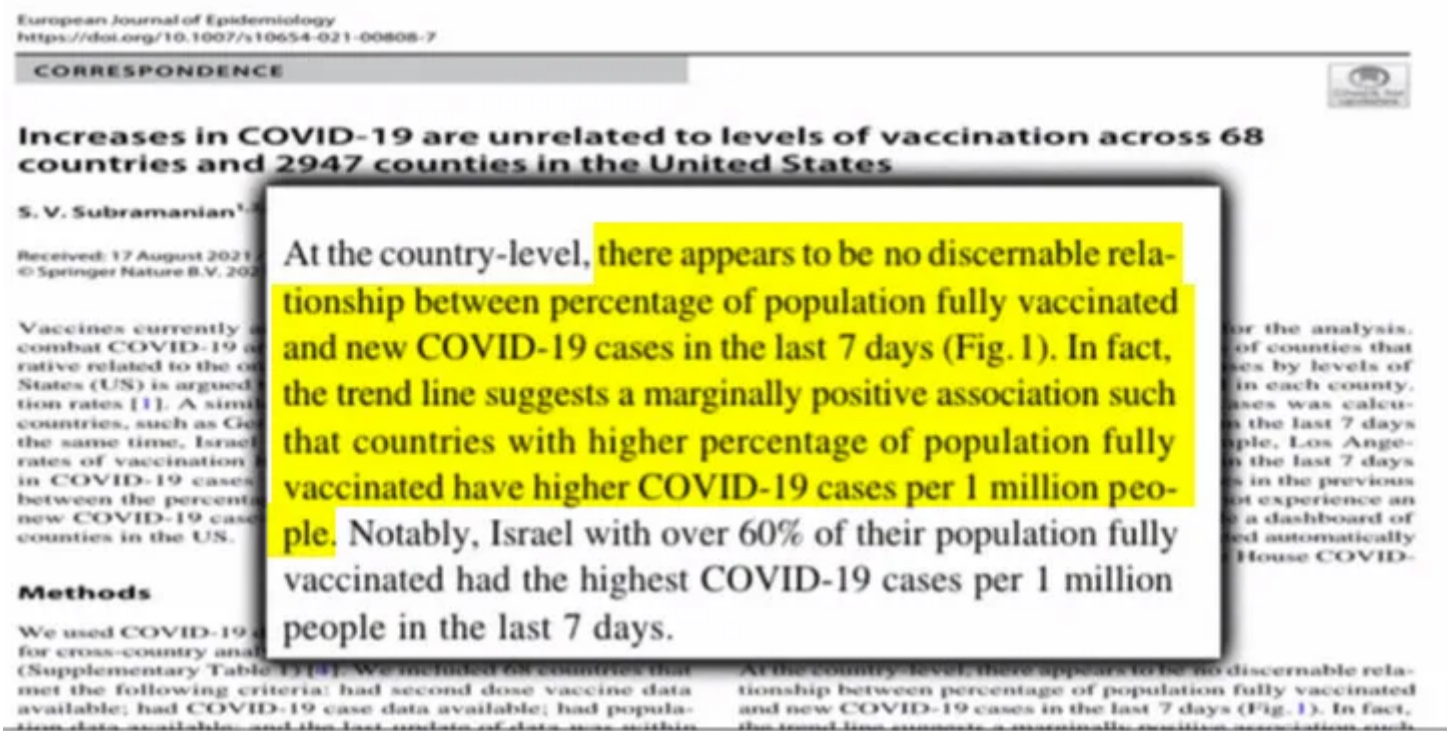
European Journal of Epidemiology
https://doi.org/10.1007/s10654-021-00808-7

CORRESPONDENCE

Increases in COVID-19 are unrelated to levels of vaccination across 68 countries and 2947 counties in the United States

S. V. Subramanian¹·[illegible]

Received: 17 August 2021 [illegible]
© Springer Nature B.V. 202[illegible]

Vaccines currently a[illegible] combat COVID-19 a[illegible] rative related to the o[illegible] States (US) is argued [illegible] tion rates [1]. A simi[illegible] countries, such as Ge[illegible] the same time, Israel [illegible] rates of vaccination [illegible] in COVID-19 case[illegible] between the percent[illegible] new COVID-19 case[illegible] counties in the US.

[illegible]or the analysis. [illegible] of counties that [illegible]es by levels of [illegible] in each county. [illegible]ases was calcu- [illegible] the last 7 days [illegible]ple, Los Ange- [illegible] the last 7 days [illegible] in the previous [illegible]ot experience an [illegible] a dashboard of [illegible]ed automatically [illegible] House COVID-

Methods

We used COVID-19 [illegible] for cross-country ana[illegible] (Supplementary Table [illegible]. We included 68 countries that met the following criteria: had second dose vaccine data available; had COVID-19 case data available; had popula- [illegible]

At the country-level, there appears to be no discernable relationship between percentage of population fully vaccinated and new COVID-19 cases in the last 7 days (Fig. 1). In fact, the trend line suggests a marginally positive association such that countries with higher percentage of population fully vaccinated have higher COVID-19 cases per 1 million people. Notably, Israel with over 60% of their population fully vaccinated had the highest COVID-19 cases per 1 million people in the last 7 days.

At the country-level, there appears to be no discernable relationship between percentage of population fully vaccinated and new COVID-19 cases in the last 7 days (Fig. 1). In fact, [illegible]